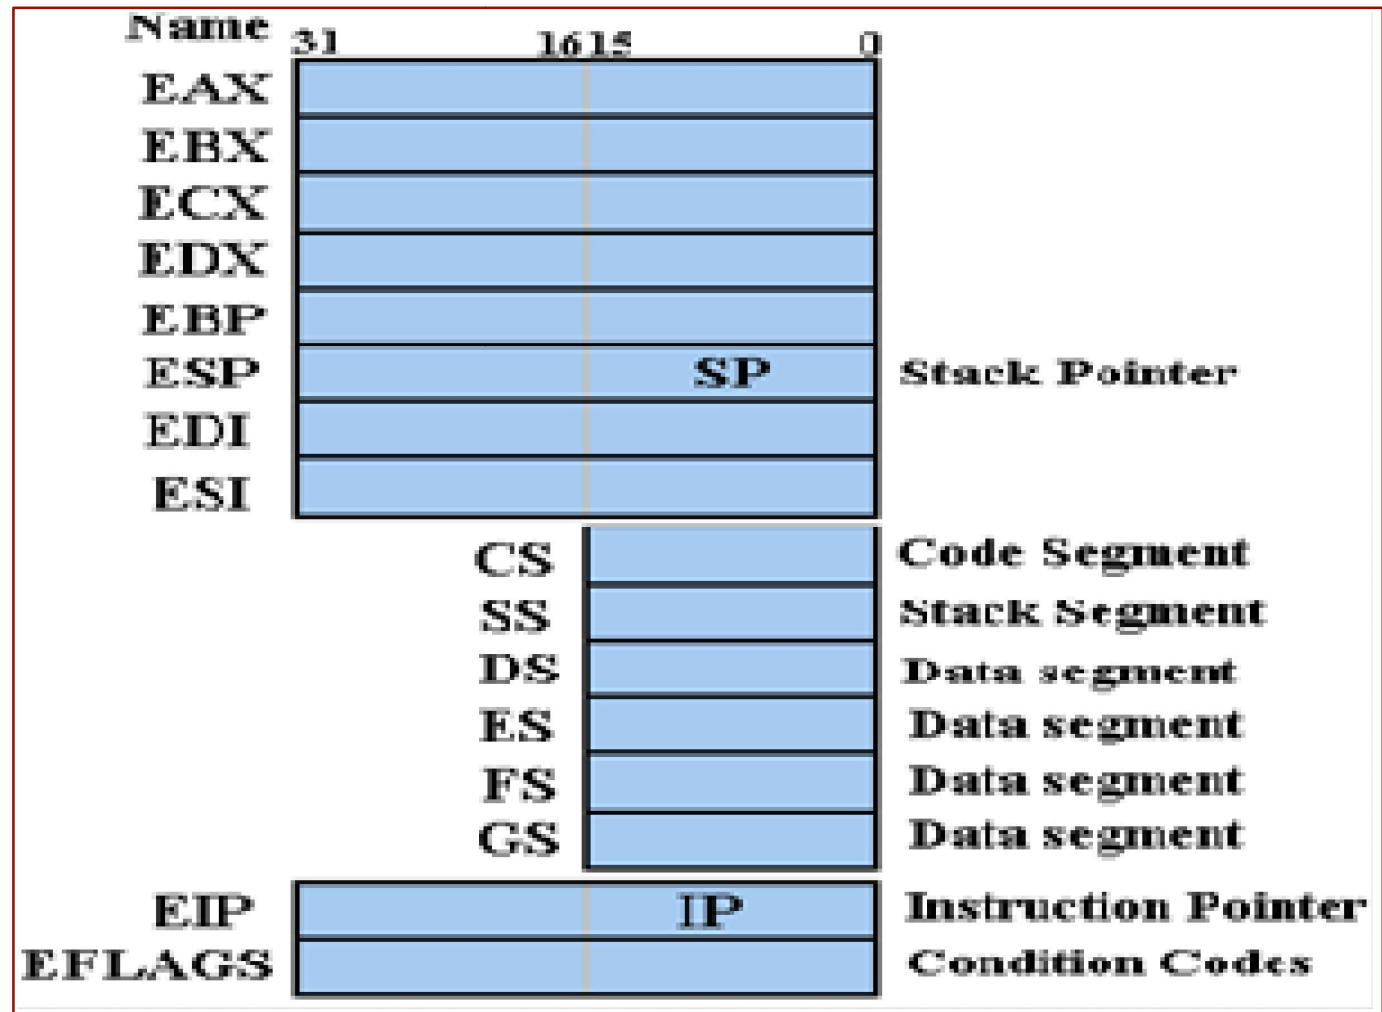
Name 31 16 15 0
EAX
EBX
ECX
EDX
EBP
ESP SP Stack Pointer
EDI
ESI
CS Code Segment
SS Stack Segment
DS Data segment
ES Data segment
FS Data segment
GS Data segment
EIP IP Instruction Pointer
EFLAGS Condition Codes